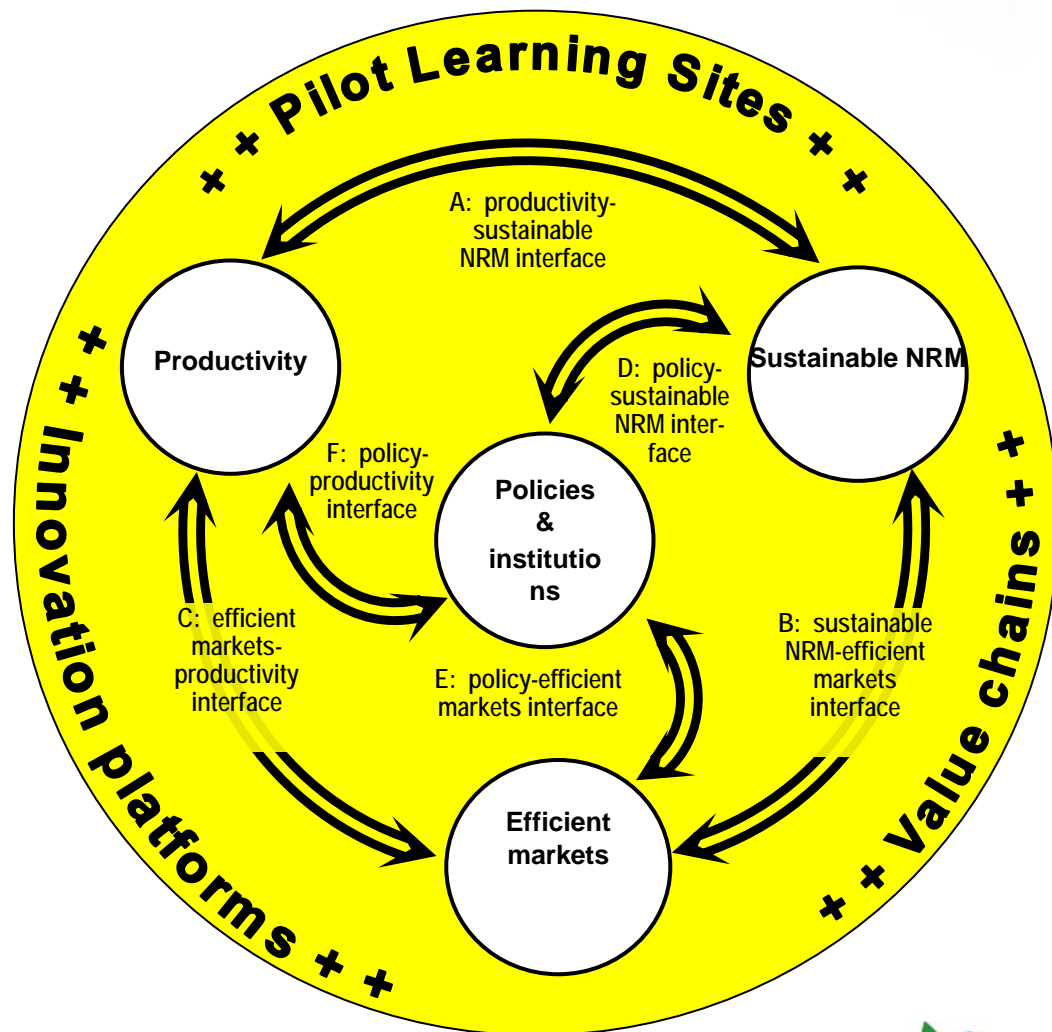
+ + Pilot Learning Sites + +

A: productivity-sustainable NRM interface

Productivity

Sustainable NRM

D: policy-sustainable NRM interface

F: policy-productivity interface

Policies & institutio ns

C: efficient markets-productivity interface

E: policy-efficient markets interface

B: sustainable NRM-efficient markets interface

Efficient markets

+ + Innovation platforms + +

+ + Value chains + +